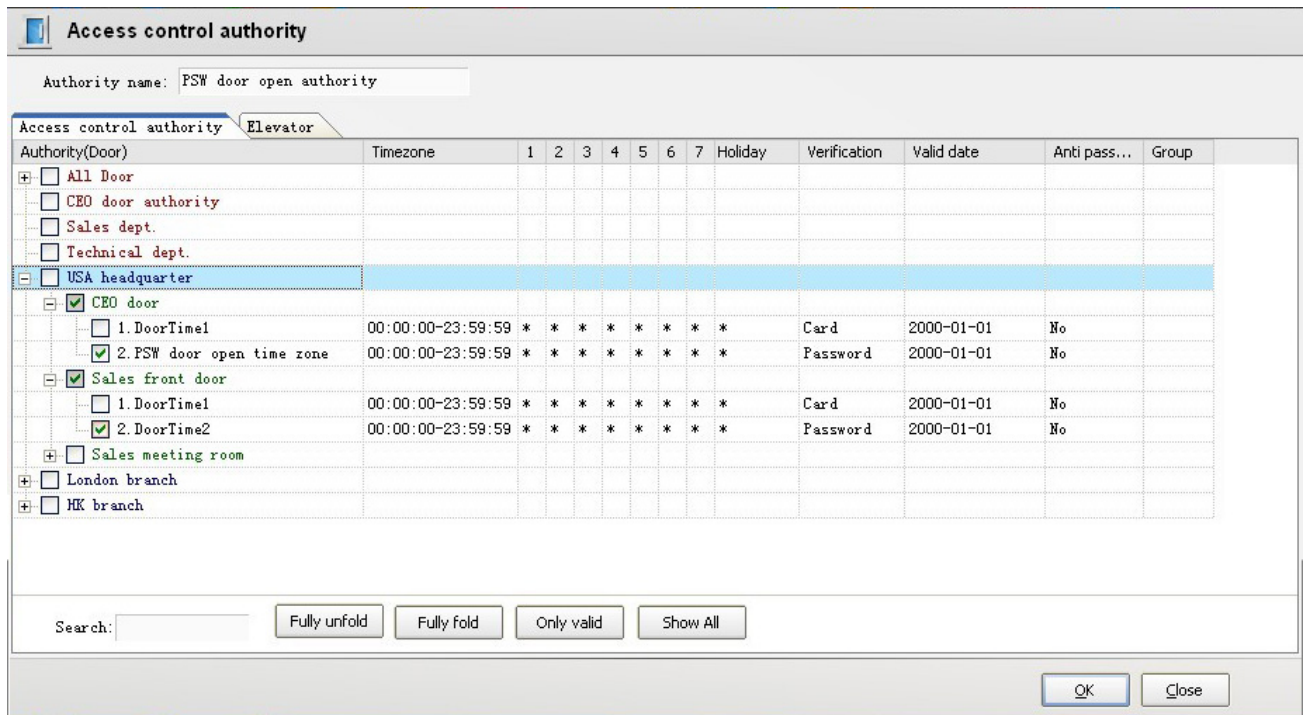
Access control authority

Authority name: PSW door open authority

Access control authority | Elevator

| Authority(Door) | Timezone | 1 | 2 | 3 | 4 | 5 | 6 | 7 | Holiday | Verification | Valid date | Anti pass... | Group |
|---|---|---|---|---|---|---|---|---|---|---|---|---|---|
| All Door | | | | | | | | | | | | | |
| CEO door authority | | | | | | | | | | | | | |
| Sales dept. | | | | | | | | | | | | | |
| Technical dept. | | | | | | | | | | | | | |
| USA headquarter | | | | | | | | | | | | | |
| CEO door | | | | | | | | | | | | | |
| 1. DoorTime1 | 00:00:00-23:59:59 | * | * | * | * | * | * | * | * | Card | 2000-01-01 | No | |
| 2. PSW door open time zone | 00:00:00-23:59:59 | * | * | * | * | * | * | * | * | Password | 2000-01-01 | No | |
| Sales front door | | | | | | | | | | | | | |
| 1. DoorTime1 | 00:00:00-23:59:59 | * | * | * | * | * | * | * | * | Card | 2000-01-01 | No | |
| 2. DoorTime2 | 00:00:00-23:59:59 | * | * | * | * | * | * | * | * | Password | 2000-01-01 | No | |
| Sales meeting room | | | | | | | | | | | | | |
| London branch | | | | | | | | | | | | | |
| HK branch | | | | | | | | | | | | | |

Search:

Fully unfold Fully fold Only valid Show All

OK Close